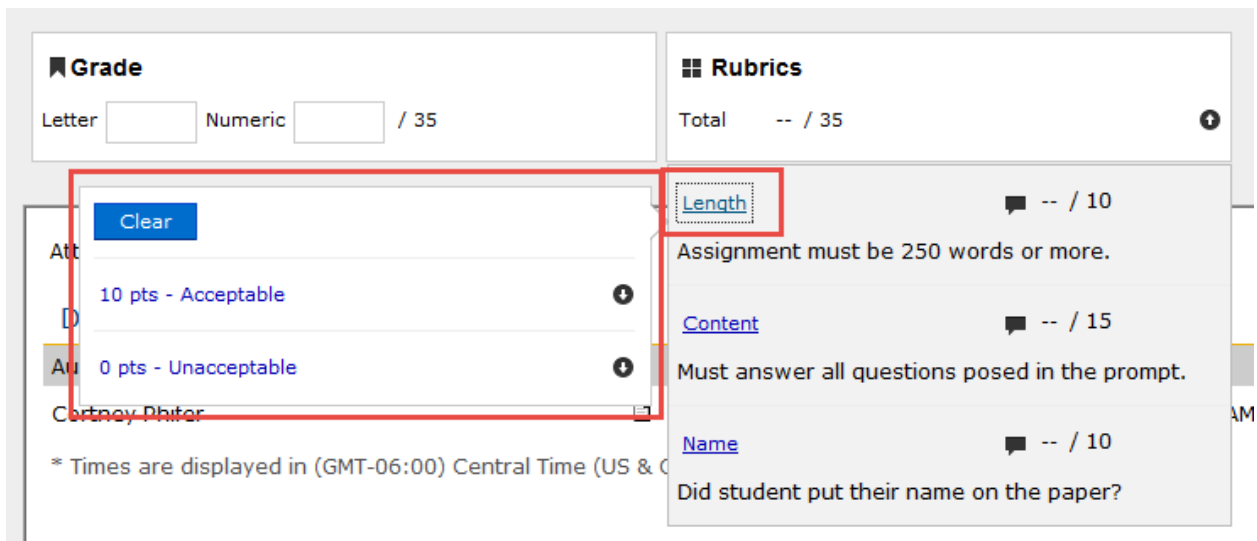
Grade

Letter Numeric / 35

Rubrics

Total -- / 35

Clear

10 pts - Acceptable

0 pts - Unacceptable

Att

[D

Au

Certney Phifer

* Times are displayed in (GMT-06:00) Central Time (US & C

AM

Length -- / 10

Assignment must be 250 words or more.

Content -- / 15

Must answer all questions posed in the prompt.

Name -- / 10

Did student put their name on the paper?